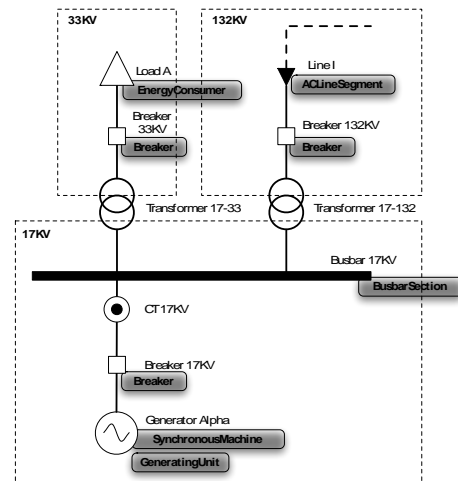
33KV

132KV

Load A
EnergyConsumer

Line I
ACLineSegment

Breaker 33KV
Breaker

Breaker 132KV
Breaker

Transformer 17-33

Transformer 17-132

17KV

Busbar 17KV
BusbarSection

CT17KV

Breaker 17KV
Breaker

Generator Alpha
SynchronousMachine
GeneratingUnit